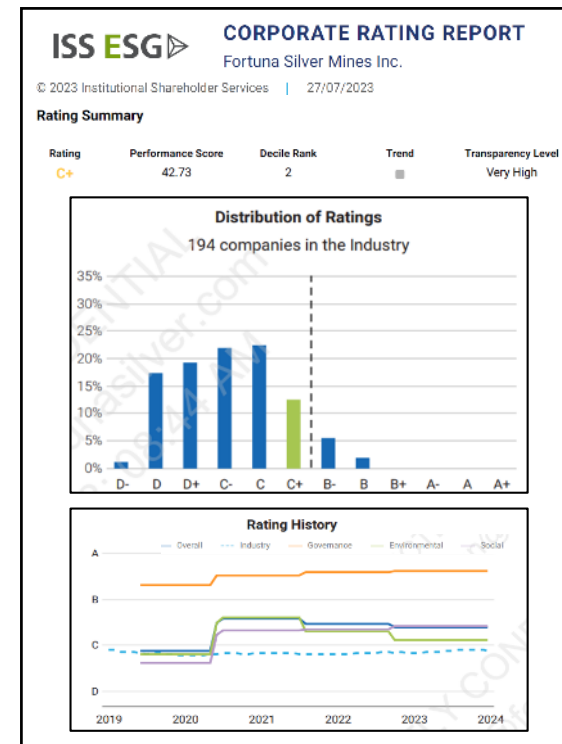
ISS ESG

CORPORATE RATING REPORT
Fortuna Silver Mines Inc.

© 2023 Institutional Shareholder Services | 27/07/2023

Rating Summary

| Rating | Performance Score | Decile Rank | Trend | Transparency Level |
|---|---|---|---|---|
| C+ | 42.73 | 2 | | Very High |

Distribution of Ratings
194 companies in the Industry

35%
30%
25%
20%
15%
10%
5%
0%

D- D D+ C- C C+ B- B B+ A- A A+

CONFIDENTIAL
fortunasilver.com
08:44 AM

Rating History

Overall Industry Governance Environmental Social

A
B
C
D

2019 2020 2021 2022 2023 2024

CONFIDENTIAL